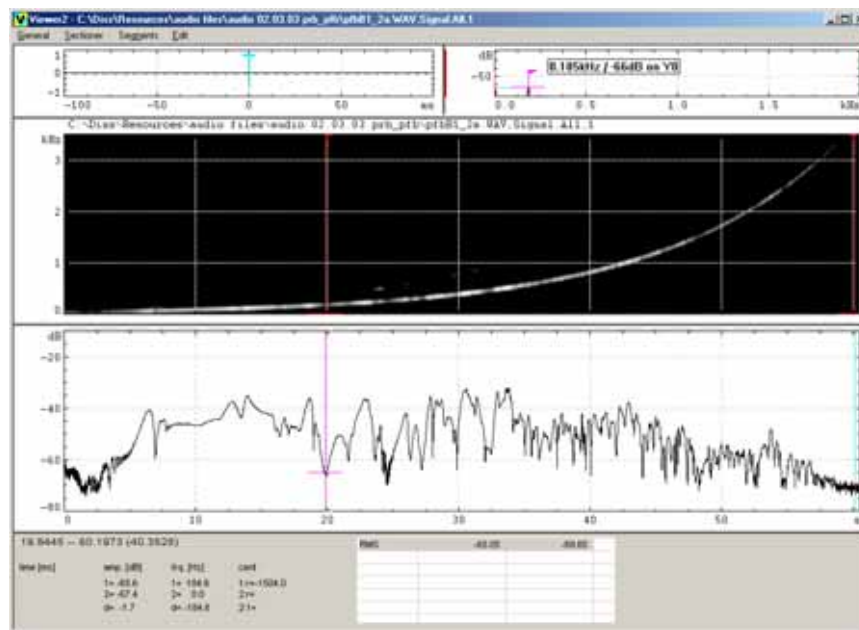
Viewer2 - C:\Disc\Resources\audio files\audio 02.03.03 prb_pth\pthB1_2a.WAV.Signal All.1

General Sections Segments Edit

1
0
-1
-100 -50 0 50 ms

dB
-50
0.0 0.5 1.0 1.5 kHz
0.145kHz / -66dB on Y0

C:\Disc\Resources\audio files\audio 02.03.03 prb_pth\pthB1_2a.WAV.Signal All.1

kHz
3
2
1
0

dB
-20
-40
-60
-80
0 10 20 30 40 50 s

19.8445 -- 60.1973 (40.3528)

time [ms] amp. [dB] frq. [Hz] cent
1= -65.6 1= 194.8 1:r=-1594.0
2= -67.4 2= 0.0 2:r=
d= -1.7 d= -194.8 2:1=

RMS -63.05 -59.60